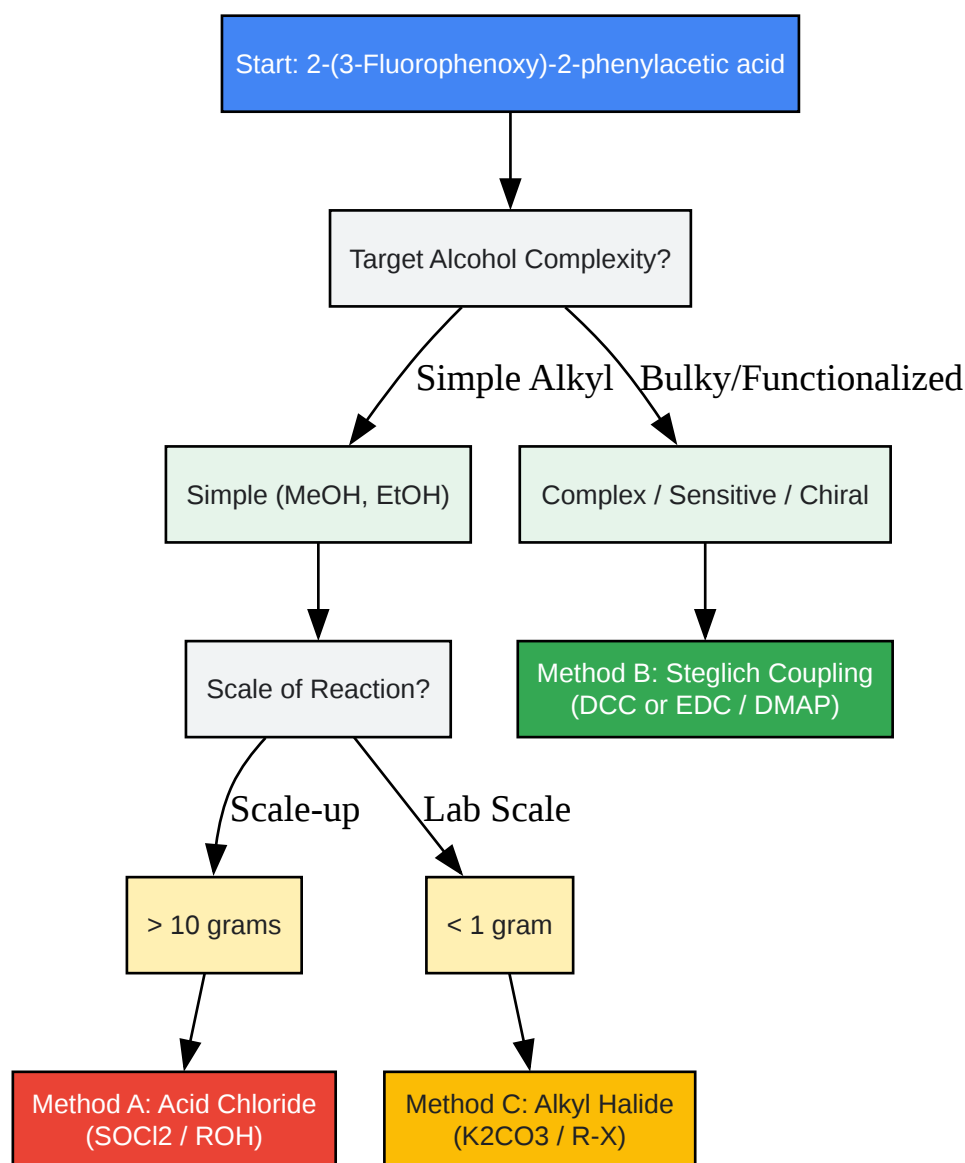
Start: 2-(3-Fluorophenoxy)-2-phenylacetic acid

Target Alcohol Complexity?

Simple Alkyl

Bulky/Functionalized

Simple (MeOH, EtOH)

Complex / Sensitive / Chiral

Scale of Reaction?

Method B: Steglich Coupling (DCC or EDC / DMAP)

Scale-up

Lab Scale

> 10 grams

< 1 gram

Method A: Acid Chloride (SOCl2 / ROH)

Method C: Alkyl Halide (K2CO3 / R-X)